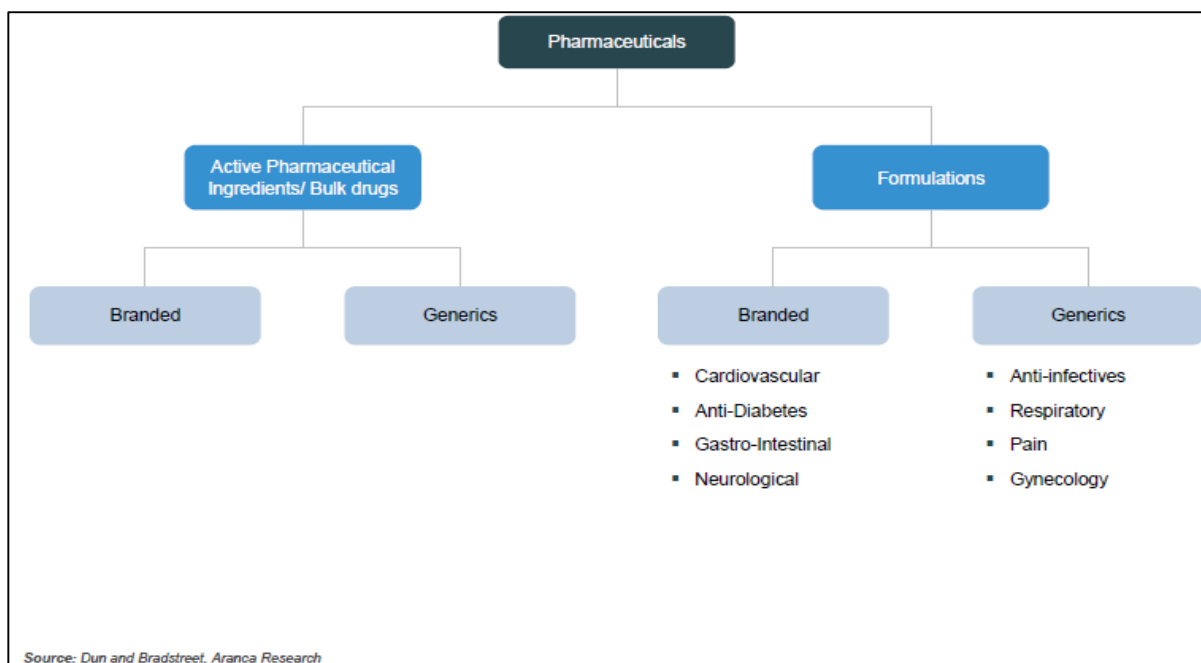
Pharmaceuticals

Active Pharmaceutical Ingredients/ Bulk drugs

Formulations

Branded

Generics

Branded

- Cardiovascular
- Anti-Diabetes
- Gastro-Intestinal
- Neurological

Generics

- Anti-infectives
- Respiratory
- Pain
- Gynecology

Source: Dun and Bradstreet, Aranca Research